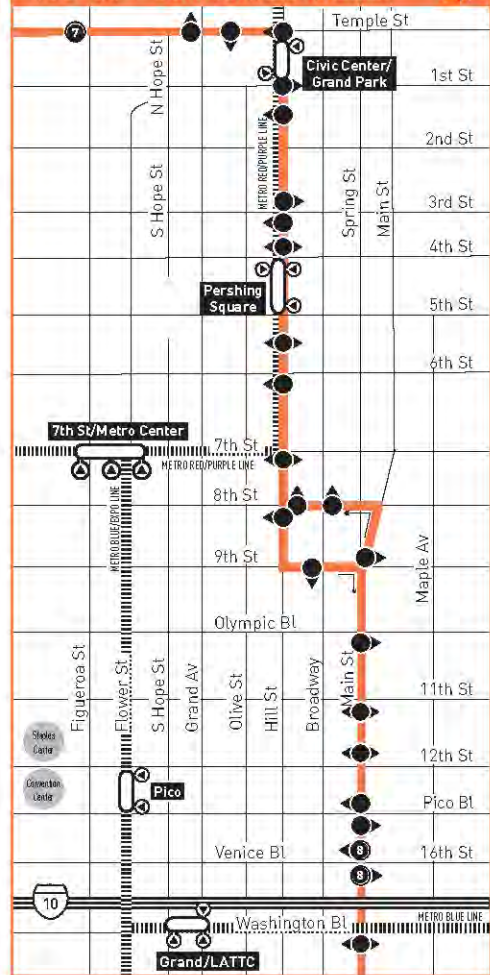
7
Temple St
N Hope St
Civic Center/ Grand Park
1st St
METRO RED/PURPLE LINE
2nd St
S Hope St
Spring St
Main St
3rd St
4th St
Pershing Square
5th St
6th St
7th St/Metro Center
7th St
METRO RED/PURPLE LINE
8th St
METRO BLUE/EXPO LINE
9th St
Maple Av
Olympic Bl
Figueroa St
Flower St
S Hope St
Grand Av
Olive St
Hill St
Broadway
Main St
11th St
Staples Center
12th St
Convention Center
Pico
Pico Bl
8
Venice Bl
16th St
8
10
Washington Bl
METRO BLUE LINE
Grand/LATTC